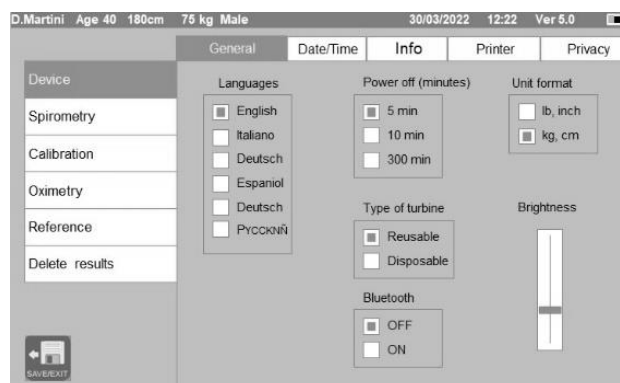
D.Martini Age 40 180cm 75 kg Male 30/03/2022 12:22 Ver 5.0

General | Date/Time | Info | Printer | Privacy

Device
Spirometry
Calibration
Oximetry
Reference
Delete results

SAVE/EXIT

Languages
English
Italiano
Deutsch
Espaniol
Deutsch
PYCCKNŇ

Power off (minutes)
5 min
10 min
300 min

Unit format
lb, inch
kg, cm

Type of turbine
Reusable
Disposable

Brightness

Bluetooth
OFF
ON